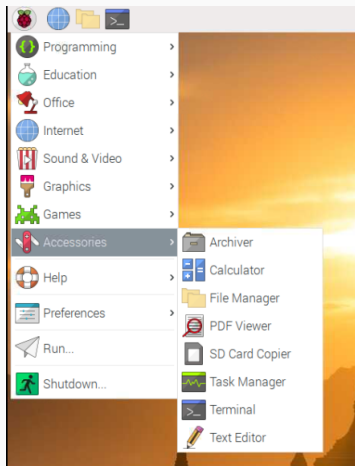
Programming
Education
Office
Internet
Sound & Video
Graphics
Games
Accessories
Help
Preferences
Run...
Shutdown...

Archiver
Calculator
File Manager
PDF Viewer
SD Card Copier
Task Manager
Terminal
Text Editor